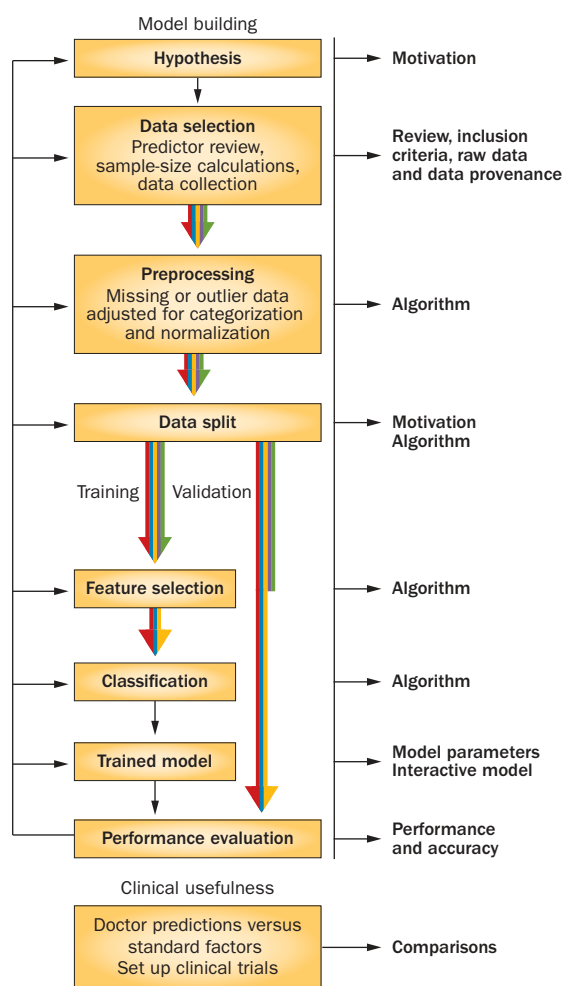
Model building

Hypothesis

Motivation

Data selection
Predictor review, sample-size calculations, data collection

Review, inclusion criteria, raw data and data provenance

Preprocessing
Missing or outlier data adjusted for categorization and normalization

Algorithm

Data split

Motivation
Algorithm

Training

Validation

Feature selection

Algorithm

Classification

Algorithm

Trained model

Model parameters
Interactive model

Performance evaluation

Performance and accuracy

Clinical usefulness

Doctor predictions versus standard factors
Set up clinical trials

Comparisons